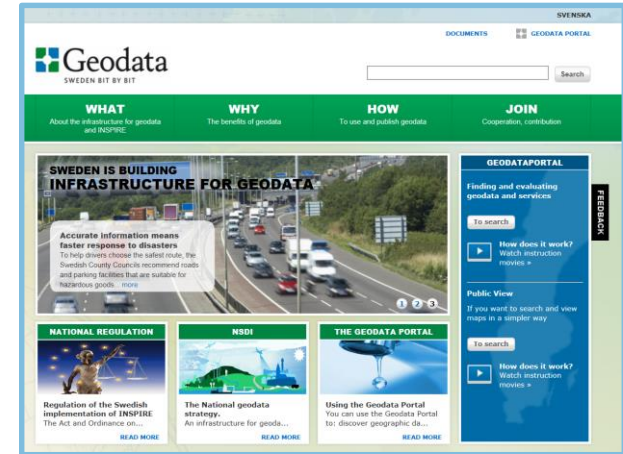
SVENSKA

DOCUMENTS

GEODATA PORTAL

Geodata
SWEDEN BIT BY BIT

Search

WHAT
About the infrastructure for geodata and INSPIRE

WHY
The benefits of geodata

HOW
To use and publish geodata

JOIN
Cooperation, contribution

SWEDEN IS BUILDING
INFRASTRUCTURE FOR GEODATA

Accurate information means faster response to disasters
To help drivers choose the safest route, the Swedish County Councils recommend roads and parking facilities that are suitable for hazardous goods... more

1 2 3

GEODATAPORTAL

Finding and evaluating geodata and services

To search

How does it work? Watch instruction movies »

Public View

If you want to search and view maps in a simpler way

To search

How does it work? Watch instruction movies »

FEEDBACK

NATIONAL REGULATION

Regulation of the Swedish implementation of INSPIRE
The Act and Ordinance on...

READ MORE

NSDI

The National geodata strategy.
An infrastructure for geoda...

READ MORE

THE GEODATA PORTAL

Using the Geodata Portal
You can use the Geodata Portal to: discover geographic da...

READ MORE